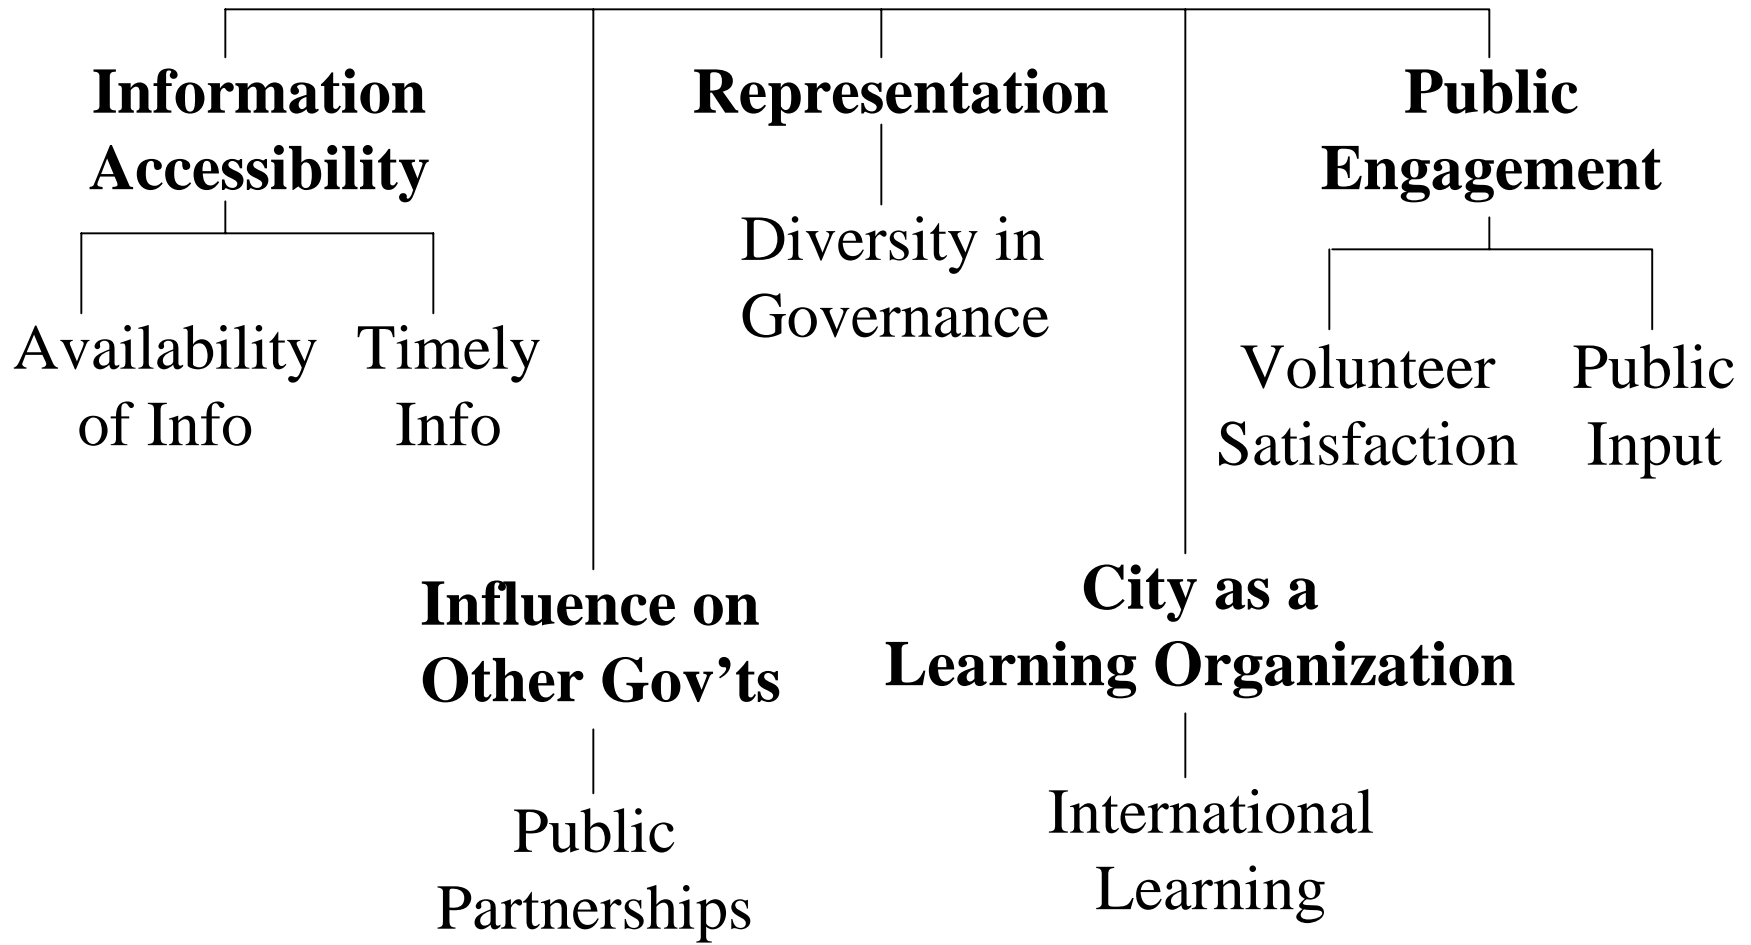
Information Accessibility

Availability of Info

Timely Info

Representation

Diversity in Governance

Public Engagement

Volunteer Satisfaction

Public Input

Influence on Other Gov’ts

Public Partnerships

City as a Learning Organization

International Learning